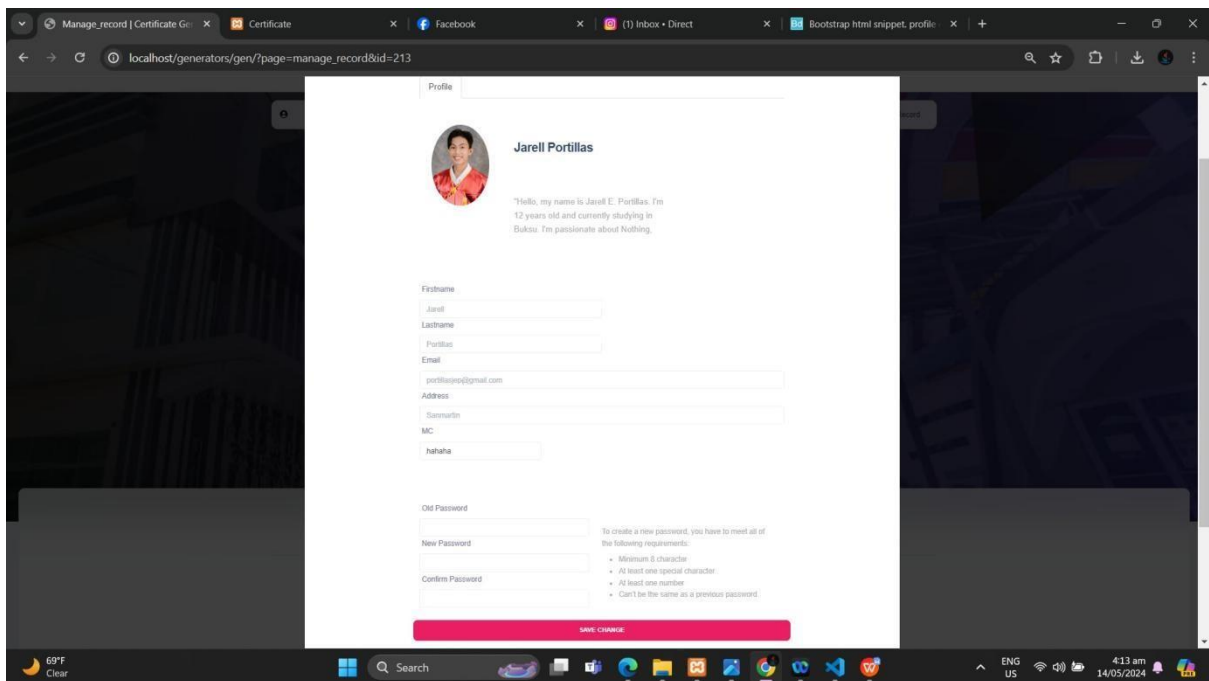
Manage_record | Certificate Ge
Certificate
Facebook
(1) Inbox • Direct
Bootstrap html snippet. profile
localhost/generators/gen/?page=manage_record&id=213

Profile

Jarell Portillas

"Hello, my name is Jarell E. Portillas. I'm 12 years old and currently studying in Buksu. I'm passionate about Nothing.

Firstname
Jarell
Lastname
Portillas
Email
portillasjep@gmail.com
Address
Sanmartin
MC
hahaha

Old Password
New Password
Confirm Password

To create a new password, you have to meet all of the following requirements:
• Minimum 8 characte
• At least one special character
• At least one number
• Can't be the same as a previous password

SAVE CHANGE

69°F
Clear
Search
ENG
US
4:13 am
14/05/2024